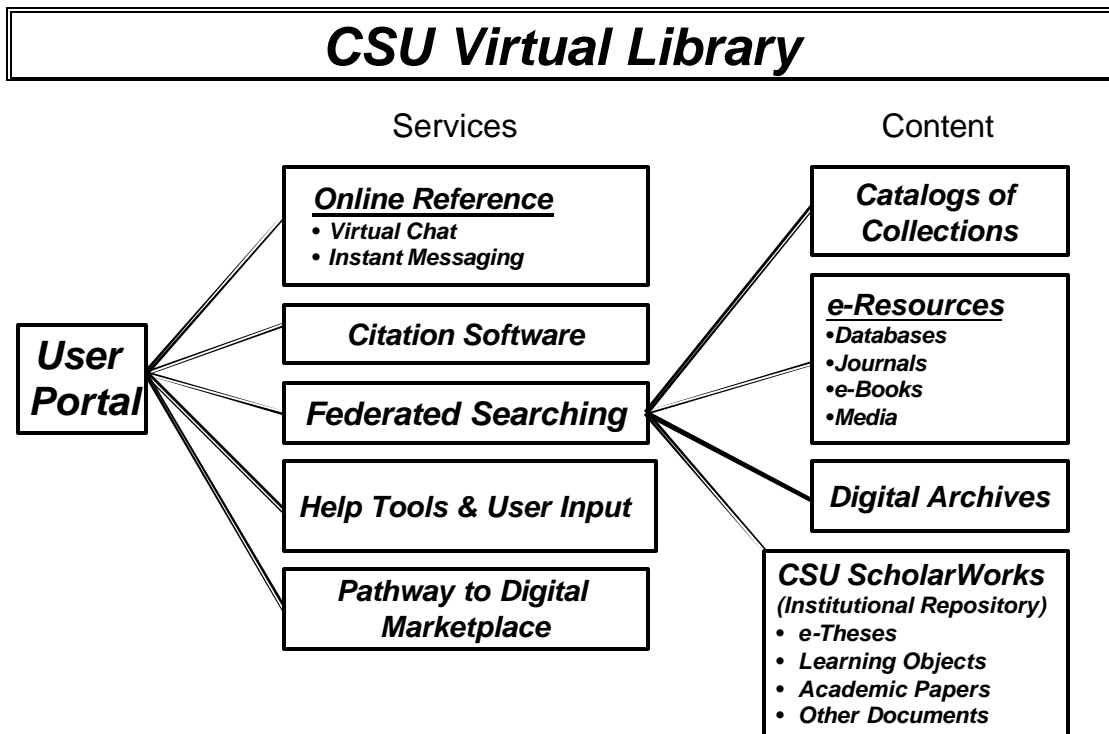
CSU Virtual Library

Services

Content

User Portal

Online Reference
• Virtual Chat
• Instant Messaging

Citation Software

Federated Searching

Help Tools & User Input

Pathway to Digital Marketplace

Catalogs of Collections

e-Resources
•Databases
•Journals
•e-Books
•Media

Digital Archives

CSU ScholarWorks
(Institutional Repository)
• e-Theses
• Learning Objects
• Academic Papers
• Other Documents